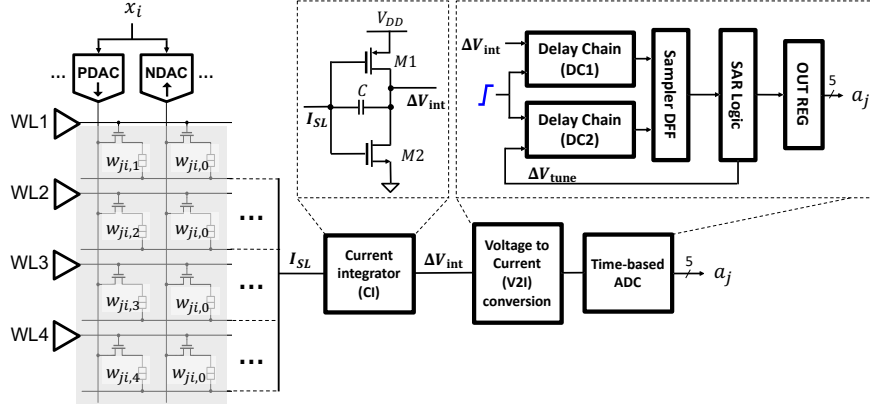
$x_i$

...

PDAC

NDAC

...

WL1

$w_{ji,1}$

$w_{ji,0}$

WL2

$w_{ji,2}$

$w_{ji,0}$

...

WL3

$w_{ji,3}$

$w_{ji,0}$

...

WL4

$w_{ji,4}$

$w_{ji,0}$

...

$V_{DD}$

$M1$

$C$

$I_{SL}$

$\Delta V_{\text{int}}$

$M2$

$\Delta V_{\text{int}}$

Delay Chain (DC1)

Delay Chain (DC2)

Sampler DFF

SAR Logic

OUT REG

5

$a_j$

$\Delta V_{\text{tune}}$

$I_{SL}$

Current integrator (CI)

$\Delta V_{\text{int}}$

Voltage to Current (V2I) conversion

Time-based ADC

5

$a_j$